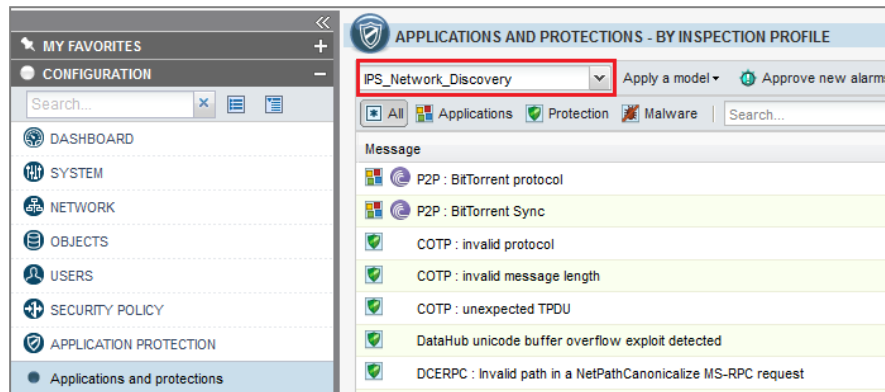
MY FAVORITES
CONFIGURATION
Search...
DASHBOARD
SYSTEM
NETWORK
OBJECTS
USERS
SECURITY POLICY
APPLICATION PROTECTION
Applications and protections

APPLICATIONS AND PROTECTIONS - BY INSPECTION PROFILE
IPS_Network_Discovery
Apply a model
Approve new alarm
All
Applications
Protection
Malware
Search...

| Message |
|---|
| P2P : BitTorrent protocol |
| P2P : BitTorrent Sync |
| COTP : invalid protocol |
| COTP : invalid message length |
| COTP : unexpected TPDU |
| DataHub unicode buffer overflow exploit detected |
| DCERPC : Invalid path in a NetPathCanonicalize MS-RPC request |